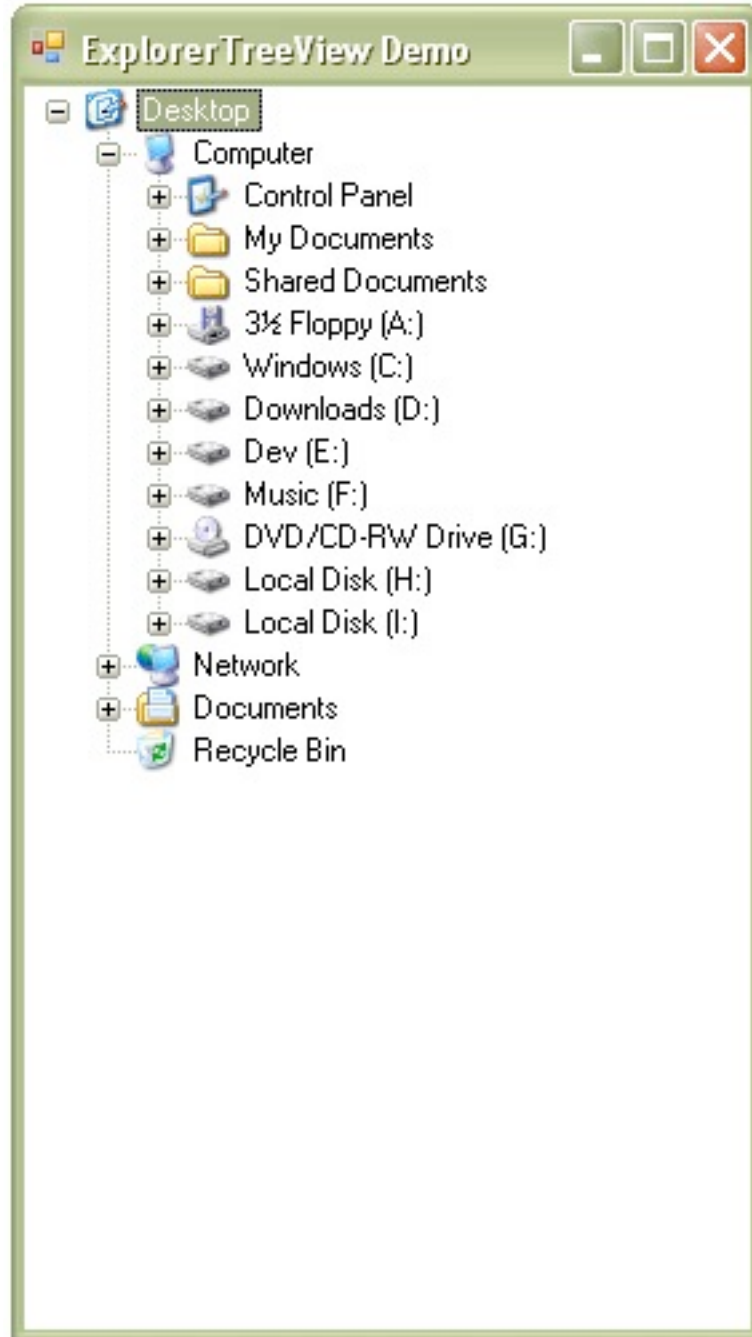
ExplorerTreeView Demo

Desktop
Computer
Control Panel
My Documents
Shared Documents
3½ Floppy (A:)
Windows (C:)
Downloads (D:)
Dev (E:)
Music (F:)
DVD/CD-RW Drive (G:)
Local Disk (H:)
Local Disk (I:)
Network
Documents
Recycle Bin